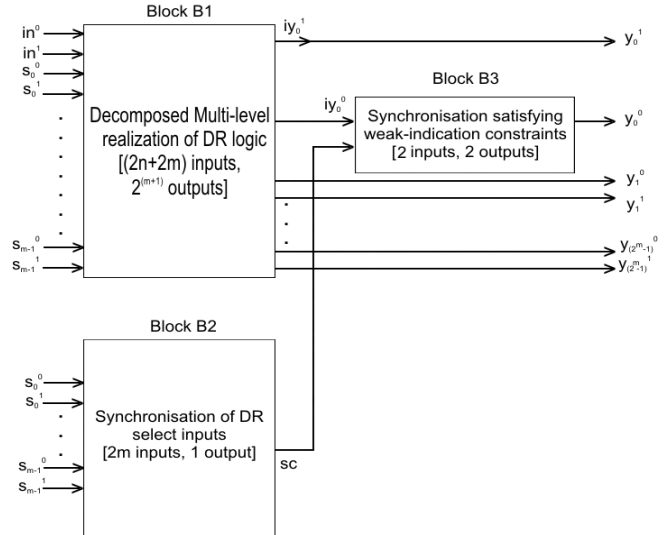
Block B1

$in^0$
$in^1$
$s_0^0$
$s_0^1$

Decomposed Multi-level realization of DR logic [(2n+2m) inputs, $2^{(m+1)}$ outputs]

$s_{m-1}^0$
$s_{m-1}^1$

$iy_0^1$

$y_0^1$

Block B3

$iy_0^0$

Synchronisation satisfying weak-indication constraints [2 inputs, 2 outputs]

$y_0^0$

$y_1^0$
$y_1^1$

$y_{(2^m-1)}^0$
$y_{(2^m-1)}^1$

Block B2

$s_0^0$
$s_0^1$

Synchronisation of DR select inputs [2m inputs, 1 output]

$s_{m-1}^0$
$s_{m-1}^1$

sc